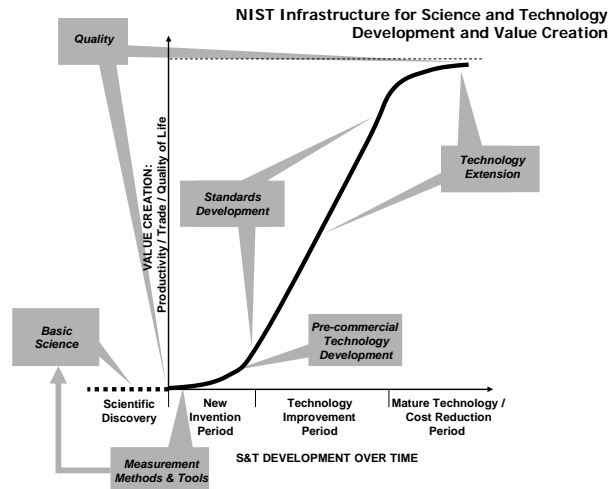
NIST Infrastructure for Science and Technology Development and Value Creation

Quality

VALUE CREATION: Productivity / Trade / Quality of Life

Technology Extension

Standards Development

Basic Science

Pre-commercial Technology Development

Scientific Discovery

New Invention Period

Technology Improvement Period

Mature Technology / Cost Reduction Period

Measurement Methods & Tools

S&T DEVELOPMENT OVER TIME